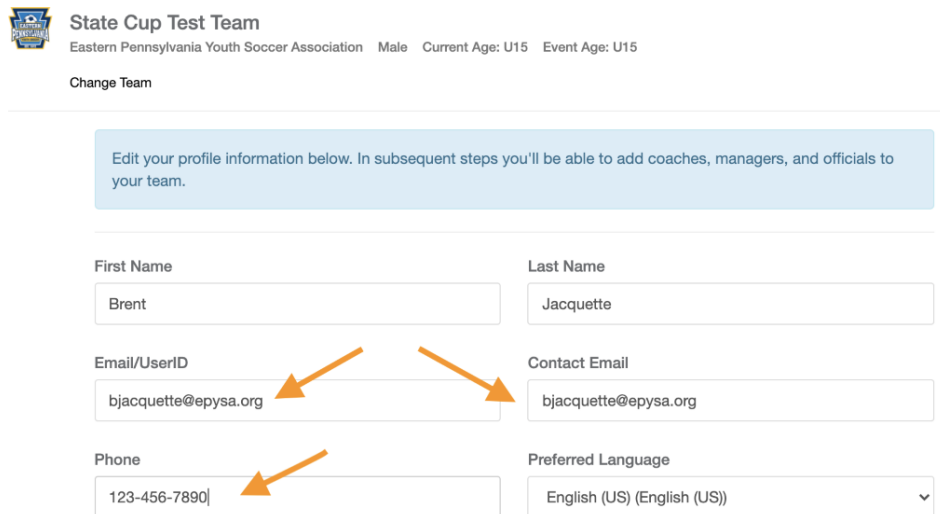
EASTERN PENNSYLVANIA

State Cup Test Team

Eastern Pennsylvania Youth Soccer Association Male Current Age: U15 Event Age: U15

Change Team

Edit your profile information below. In subsequent steps you'll be able to add coaches, managers, and officials to your team.

First Name
Brent

Last Name
Jacquette

Email/UserID
bjacquette@epysa.org

Contact Email
bjacquette@epysa.org

Phone
123-456-7890

Preferred Language
English (US) (English (US))